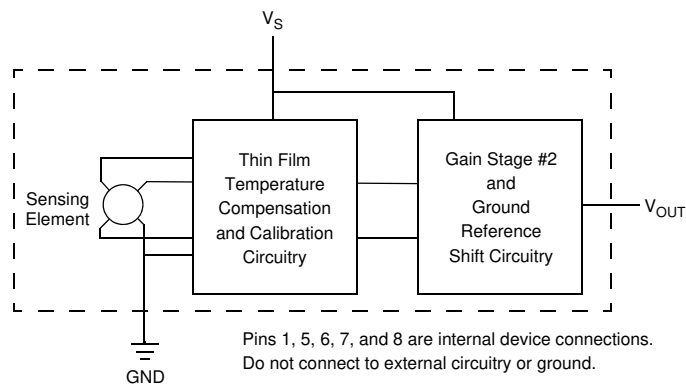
$V_S$

Sensing Element

Thin Film Temperature Compensation and Calibration Circuitry

Gain Stage #2 and Ground Reference Shift Circuitry

$V_{OUT}$

GND

Pins 1, 5, 6, 7, and 8 are internal device connections. Do not connect to external circuitry or ground.